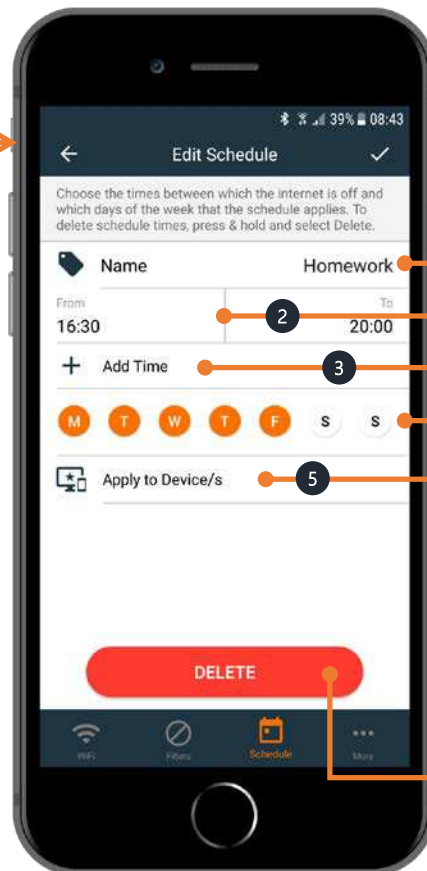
39% 08:43

Edit Schedule

Choose the times between which the internet is off and which days of the week that the schedule applies. To delete schedule times, press & hold and select Delete.

Name

Homework

From

16:30

To

20:00

2

Add Time

3

M T W T F S S

Apply to Device/s

5

DELETE

WiFi

Filters

Schedule

More